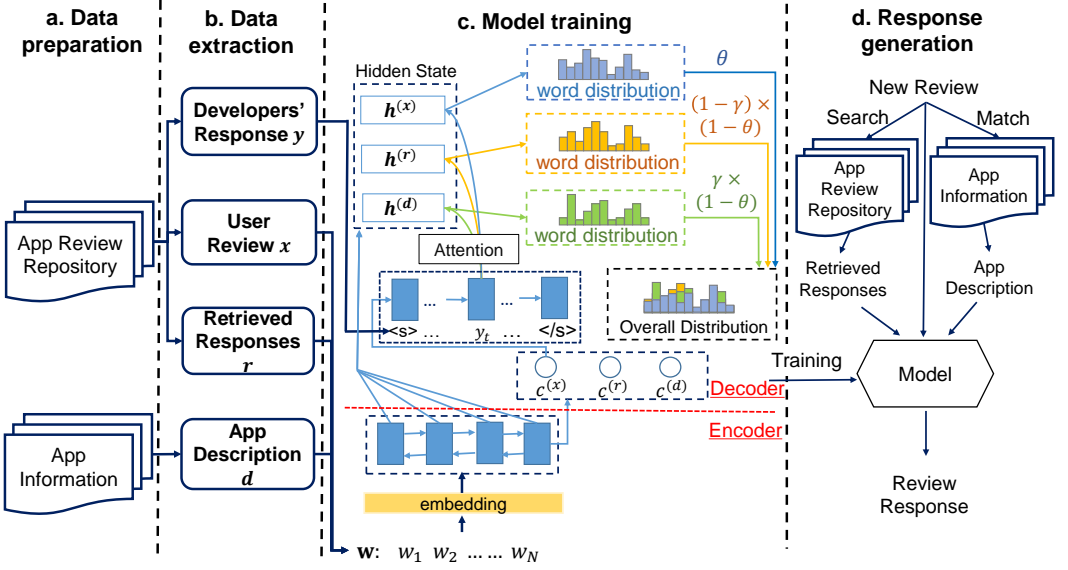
a. Data preparation

b. Data extraction

c. Model training

d. Response generation

App Review Repository

App Information

Developers' Response $y$

User Review $x$

Retrieved Responses $r$

App Description $d$

Hidden State

$h^{(x)}$

$h^{(r)}$

$h^{(d)}$

word distribution

word distribution

word distribution

$\theta$

$(1-\gamma)\times(1-\theta)$

$\gamma\times(1-\theta)$

Attention

<s> … $y_t$ … </s>

Overall Distribution

$c^{(x)}$ $c^{(r)}$ $c^{(d)}$

Decoder

Encoder

embedding

$\mathbf{w}$: $w_1$ $w_2$ …… $w_N$

New Review

Search

Match

App Review Repository

App Information

Retrieved Responses

App Description

Training

Model

Review Response